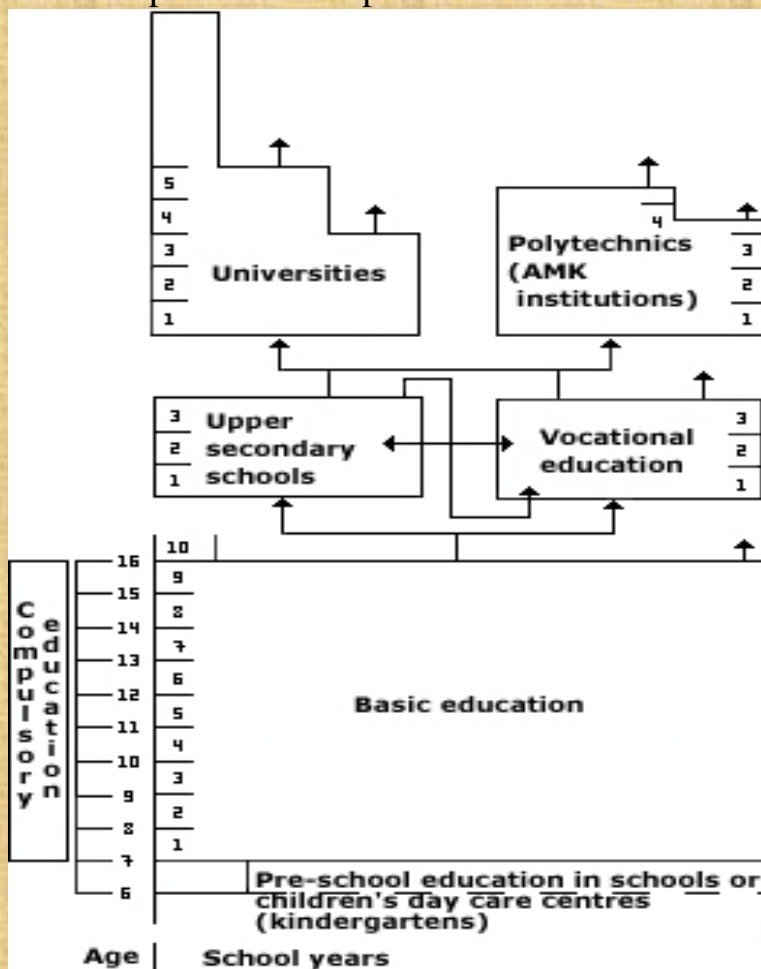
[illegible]

5
4
3
2
1
Universities

4
Polytechnics (AMK institutions)
3
2
1

3
2
1
Upper secondary schools

Vocational education
3
2
1

10
9
8
7
6
5
4
3
2
1

Compulsory education

16
15
14
13
12
11
10
9
8
7
6

Basic education

Pre-school education in schools or children's day care centres (kindergartens)

Age
School years